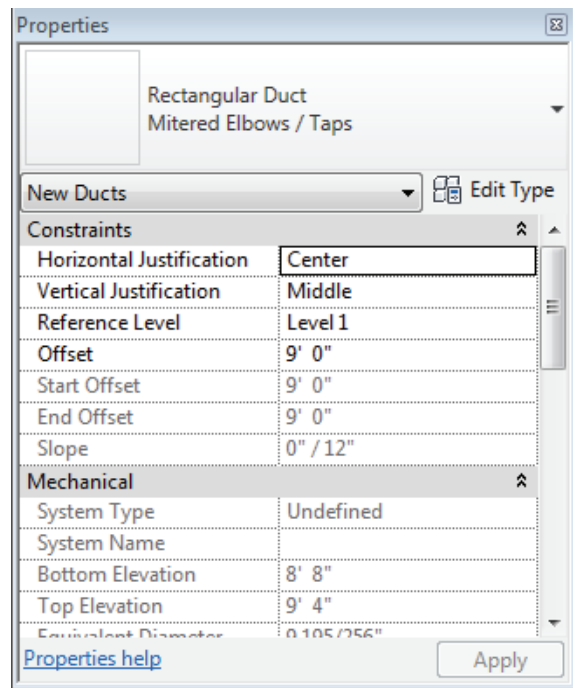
Properties

Rectangular Duct
Mitered Elbows / Taps

New Ducts

Edit Type

Constraints

| | |
|---|---|
| Horizontal Justification | Center |
| Vertical Justification | Middle |
| Reference Level | Level 1 |
| Offset | 9' 0" |
| Start Offset | 9' 0" |
| End Offset | 9' 0" |
| Slope | 0" / 12" |

Mechanical

| | |
|---|---|
| System Type | Undefined |
| System Name | |
| Bottom Elevation | 8' 8" |
| Top Elevation | 9' 4" |
| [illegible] | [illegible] |

Properties help

Apply